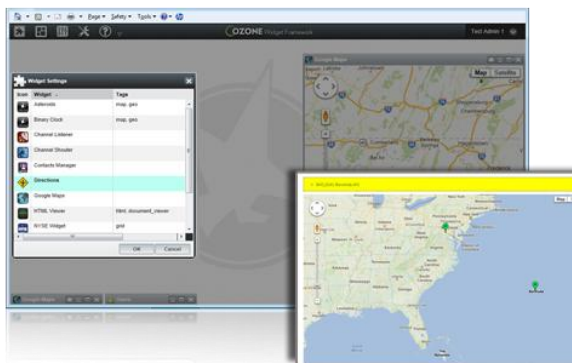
Page ▾ Safety ▾ Tools ▾

OZONE Widget Framework

Test Admin 1

Google Maps

Map Satellite

Widget Settings

| Icon | Widget | Tags |
|---|---|---|
| | Asteroids | map, geo |
| | Binary Clock | map, geo |
| | Channel Listener | |
| | Channel Shouter | |
| | Contacts Manager | |
| | Directions | |
| | Google Maps | |
| | HTML Viewer | html, document_viewer |
| | NYSE Widget | grid |

OK Cancel

Google Maps

Map